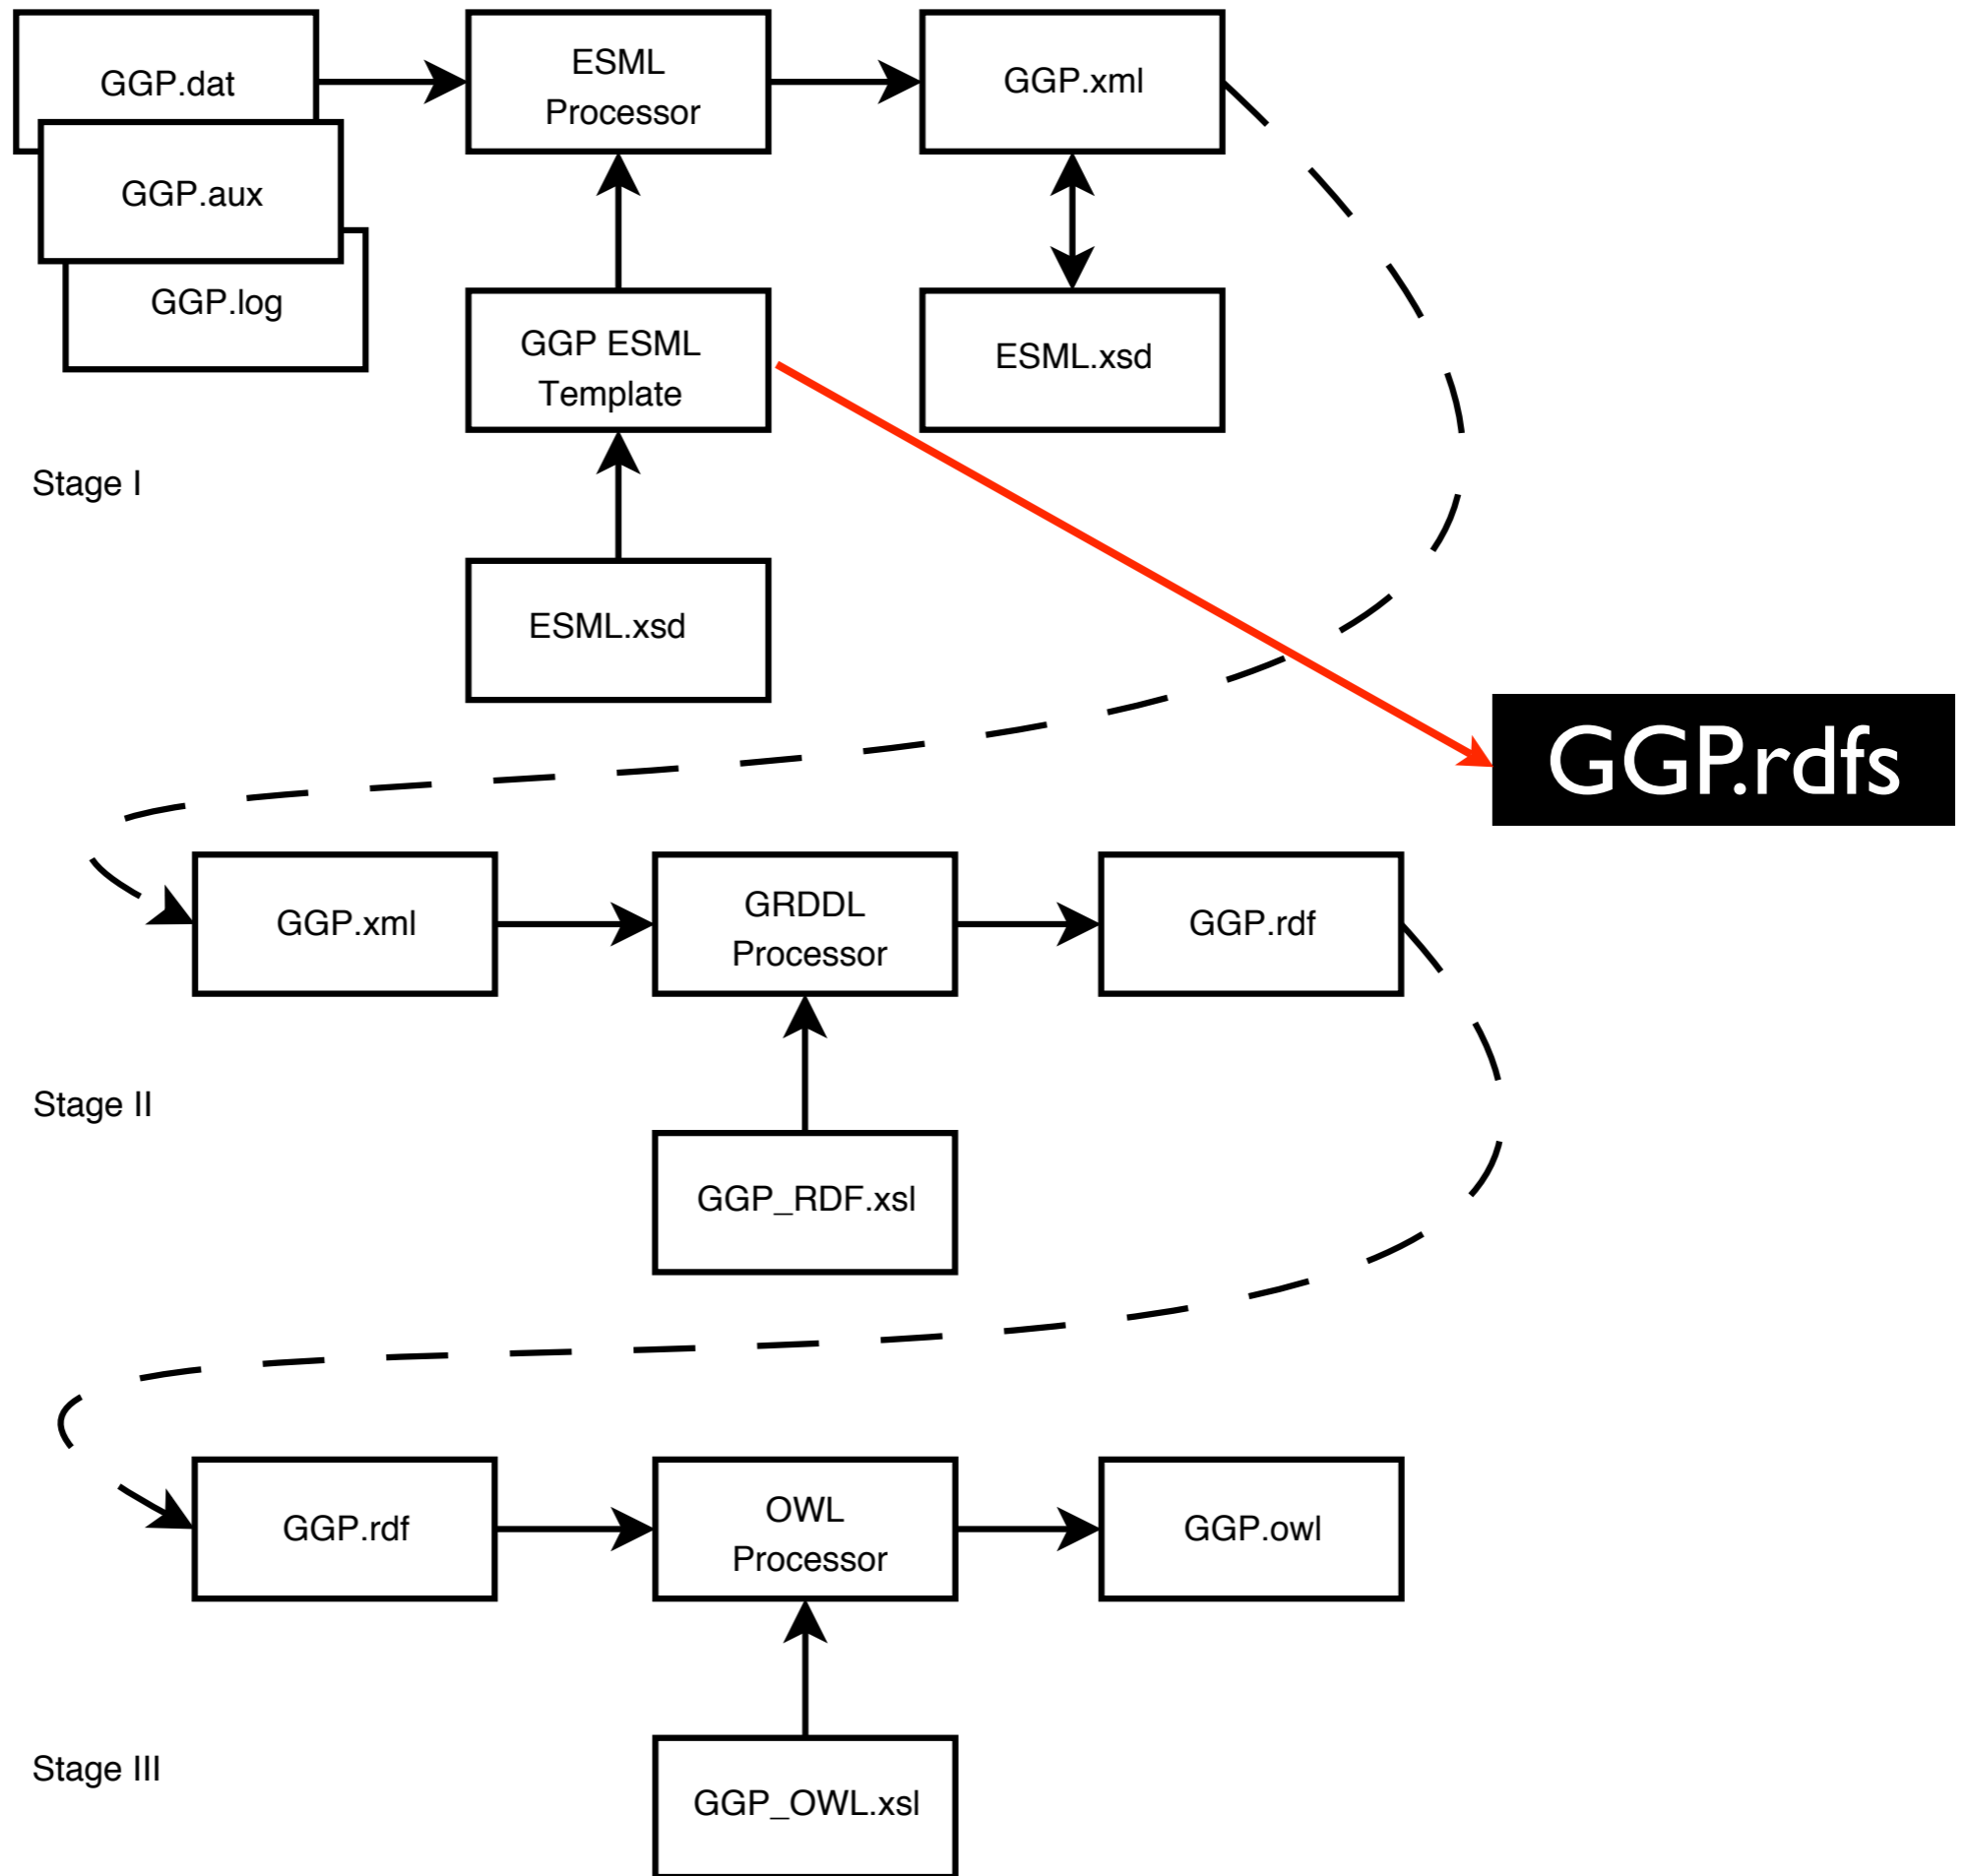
GGP.dat

GGP.aux

GGP.log

ESML Processor

GGP.xml

GGP ESML Template

ESML.xsd

Stage I

ESML.xsd

GGP.rdfs

GGP.xml

GRDDL Processor

GGP.rdf

Stage II

GGP_RDF.xsl

GGP.rdf

OWL Processor

GGP.owl

Stage III

GGP_OWL.xsl